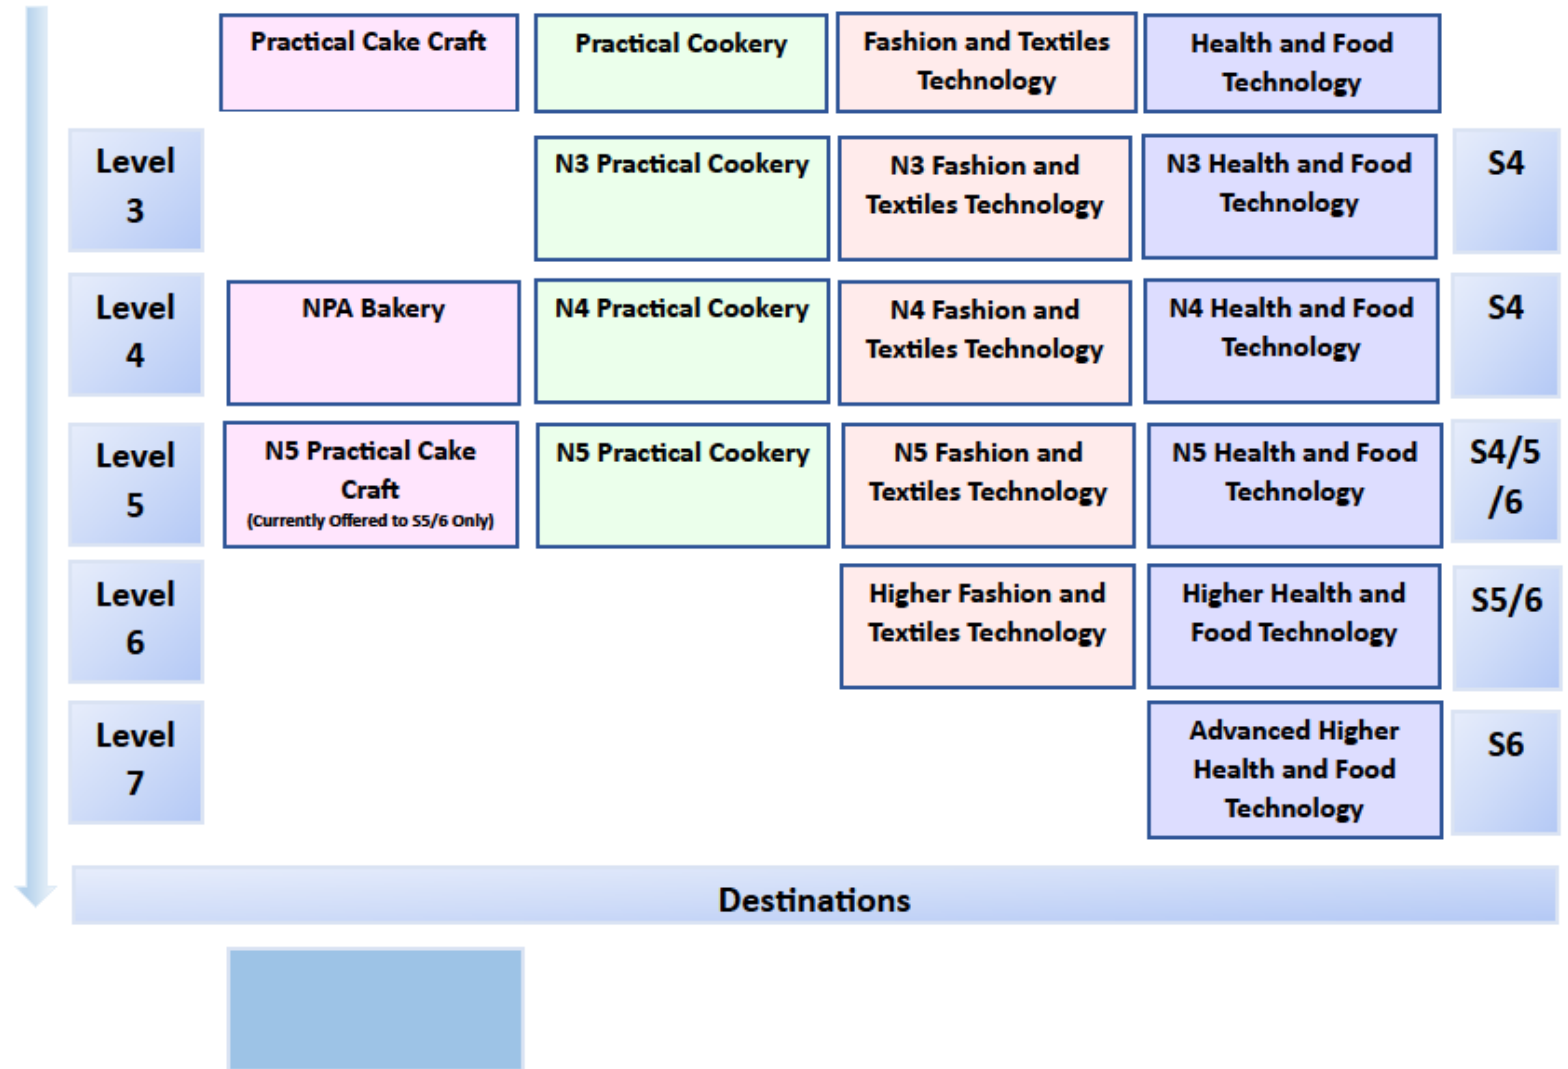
| | Practical Cake Craft | Practical Cookery | Fashion and Textiles Technology | Health and Food Technology | |
|---|---|---|---|---|---|
| Level 3 | | N3 Practical Cookery | N3 Fashion and Textiles Technology | N3 Health and Food Technology | S4 |
| Level 4 | NPA Bakery | N4 Practical Cookery | N4 Fashion and Textiles Technology | N4 Health and Food Technology | S4 |
| Level 5 | N5 Practical Cake Craft (Currently Offered to S5/6 Only) | N5 Practical Cookery | N5 Fashion and Textiles Technology | N5 Health and Food Technology | S4/5/6 |
| Level 6 | | | Higher Fashion and Textiles Technology | Higher Health and Food Technology | S5/6 |
| Level 7 | | | | Advanced Higher Health and Food Technology | S6 |

Destinations